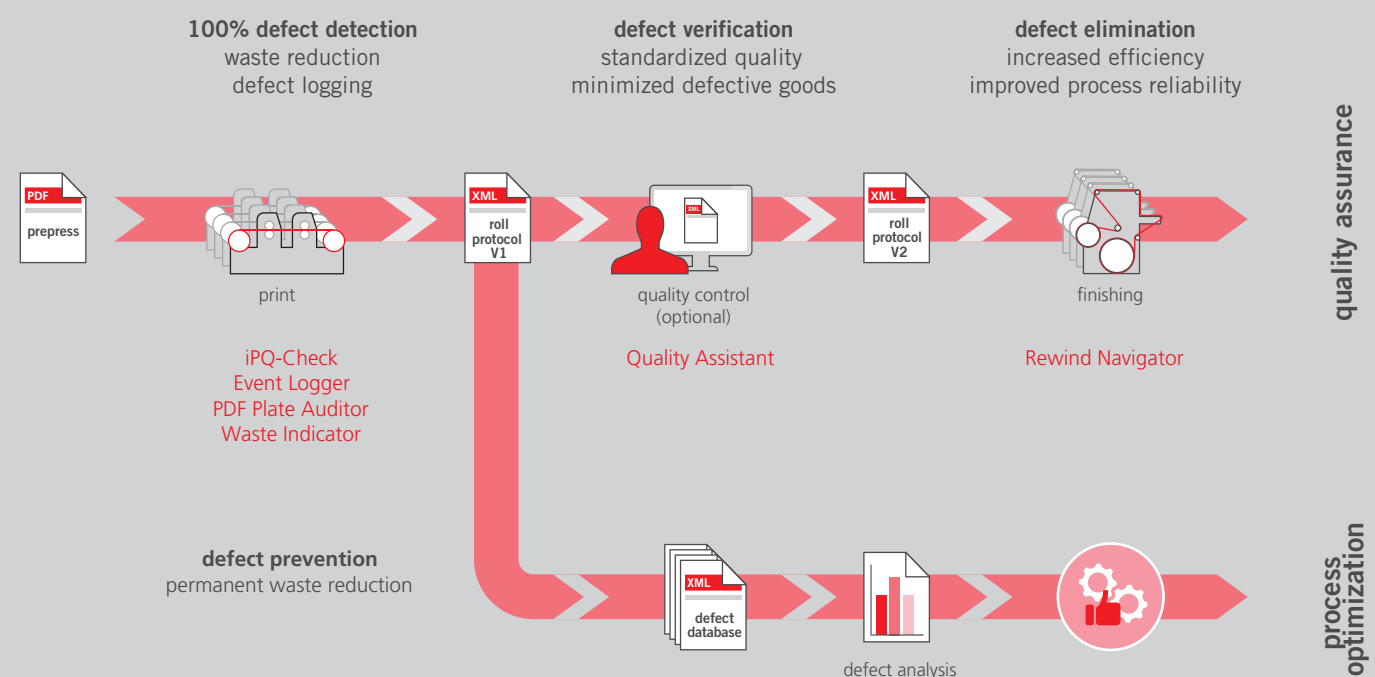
**100% defect detection**
waste reduction
defect logging

**defect verification**
standardized quality
minimized defective goods

**defect elimination**
increased efficiency
improved process reliability

quality assurance

PDF
prepress

print

XML
roll protocol V1

XML

quality control
(optional)

XML
roll protocol V2

finishing

iPQ-Check
Event Logger
PDF Plate Auditor
Waste Indicator

Quality Assistant

Rewind Navigator

**defect prevention**
permanent waste reduction

XML
defect database

defect analysis

process optimization